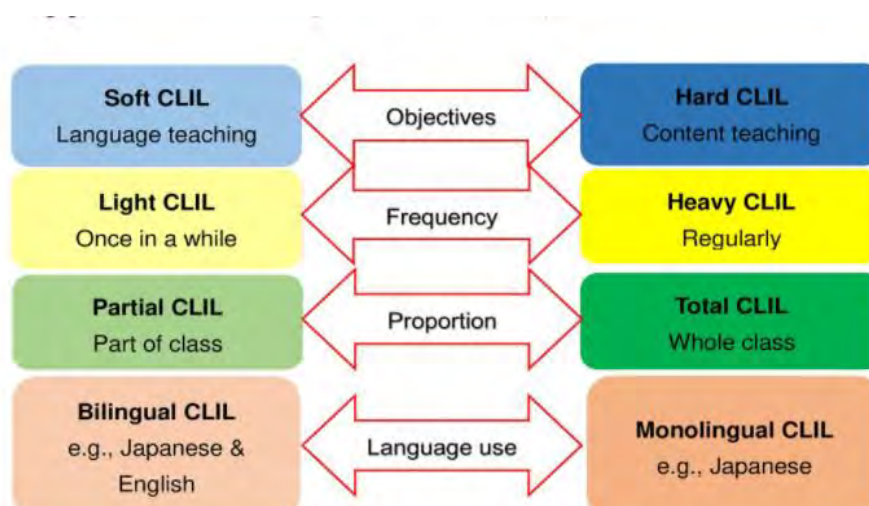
Soft CLIL
Language teaching

Objectives

Hard CLIL
Content teaching

Light CLIL
Once in a while

Frequency

Heavy CLIL
Regularly

Partial CLIL
Part of class

Proportion

Total CLIL
Whole class

Bilingual CLIL
e.g., Japanese & English

Language use

Monolingual CLIL
e.g., Japanese